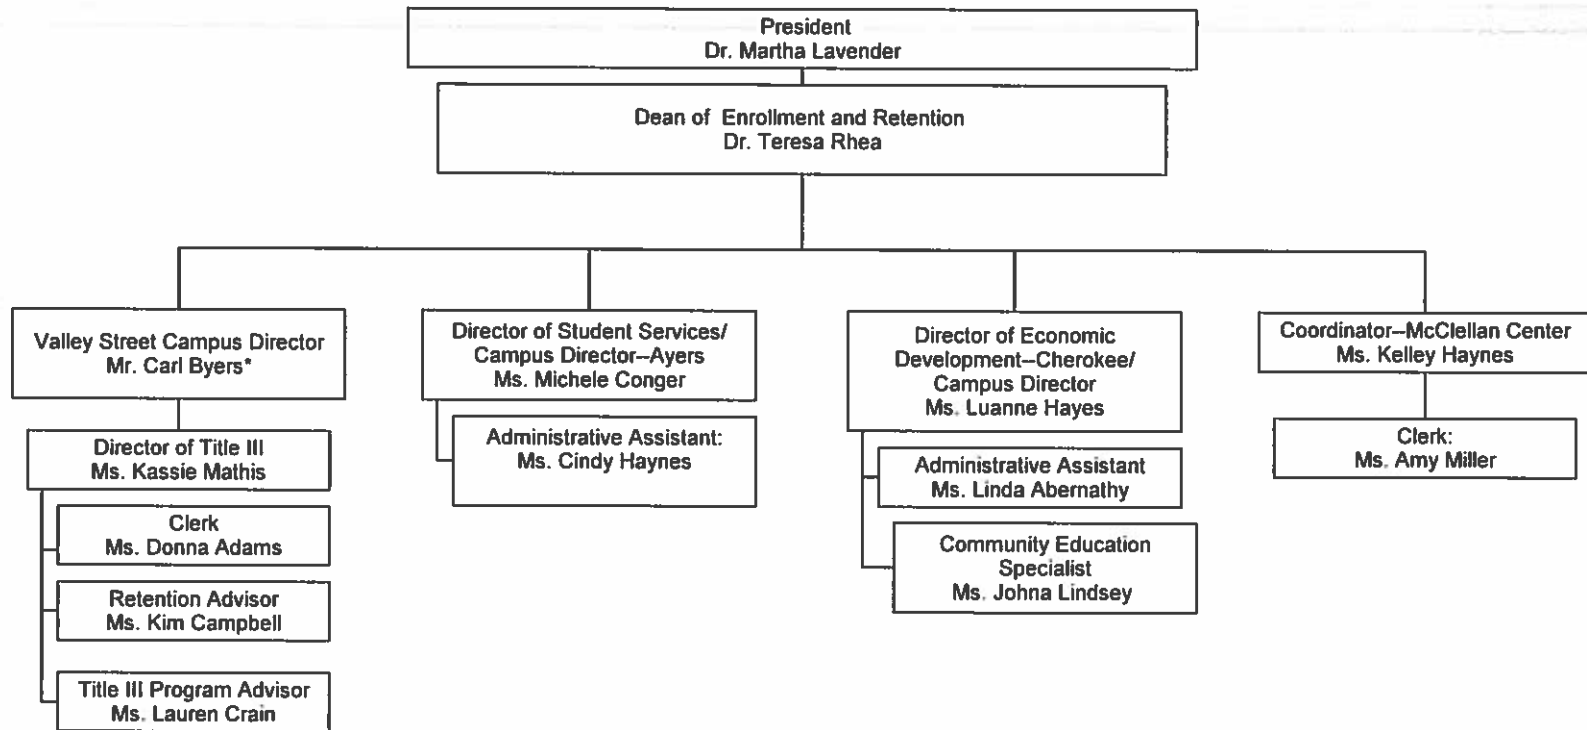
President
Dr. Martha Lavender

Dean of Enrollment and Retention
Dr. Teresa Rhea

Valley Street Campus Director
Mr. Carl Byers*

Director of Title III
Ms. Kassie Mathis

Clerk
Ms. Donna Adams

Retention Advisor
Ms. Kim Campbell

Title III Program Advisor
Ms. Lauren Crain

Director of Student Services/
Campus Director--Ayers
Ms. Michele Conger

Administrative Assistant:
Ms. Cindy Haynes

Director of Economic
Development--Cherokee/
Campus Director
Ms. Luanne Hayes

Administrative Assistant
Ms. Linda Abernathy

Community Education
Specialist
Ms. Johna Lindsey

Coordinator--McClellan Center
Ms. Kelley Haynes

Clerk:
Ms. Amy Miller